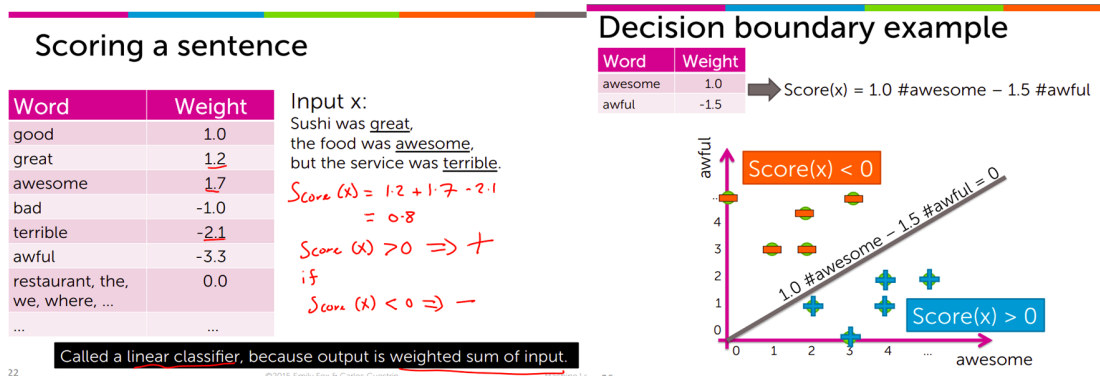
Scoring a sentence

| Word | Weight |
|---|---|
| good | 1.0 |
| great | 1.2 |
| awesome | 1.7 |
| bad | -1.0 |
| terrible | -2.1 |
| awful | -3.3 |
| restaurant, the, we, where, … | 0.0 |
| … | … |

Input x:
Sushi was great, the food was awesome, but the service was terrible.

Score (x) = 1.2 + 1.7 - 2.1
= 0.8

Score (x) > 0 ⟹ +
if
Score (x) < 0 ⟹ −

Called a linear classifier, because output is weighted sum of input.

22

©2015 Emily Fox & Carlos Guestrin

Decision boundary example

| Word | Weight |
|---|---|
| awesome | 1.0 |
| awful | -1.5 |

Score(x) = 1.0 #awesome – 1.5 #awful

awful

Score(x) < 0

1.0 #awesome – 1.5 #awful = 0

Score(x) > 0

…
4
3
2
1
0

0 1 2 3 4 …

awesome